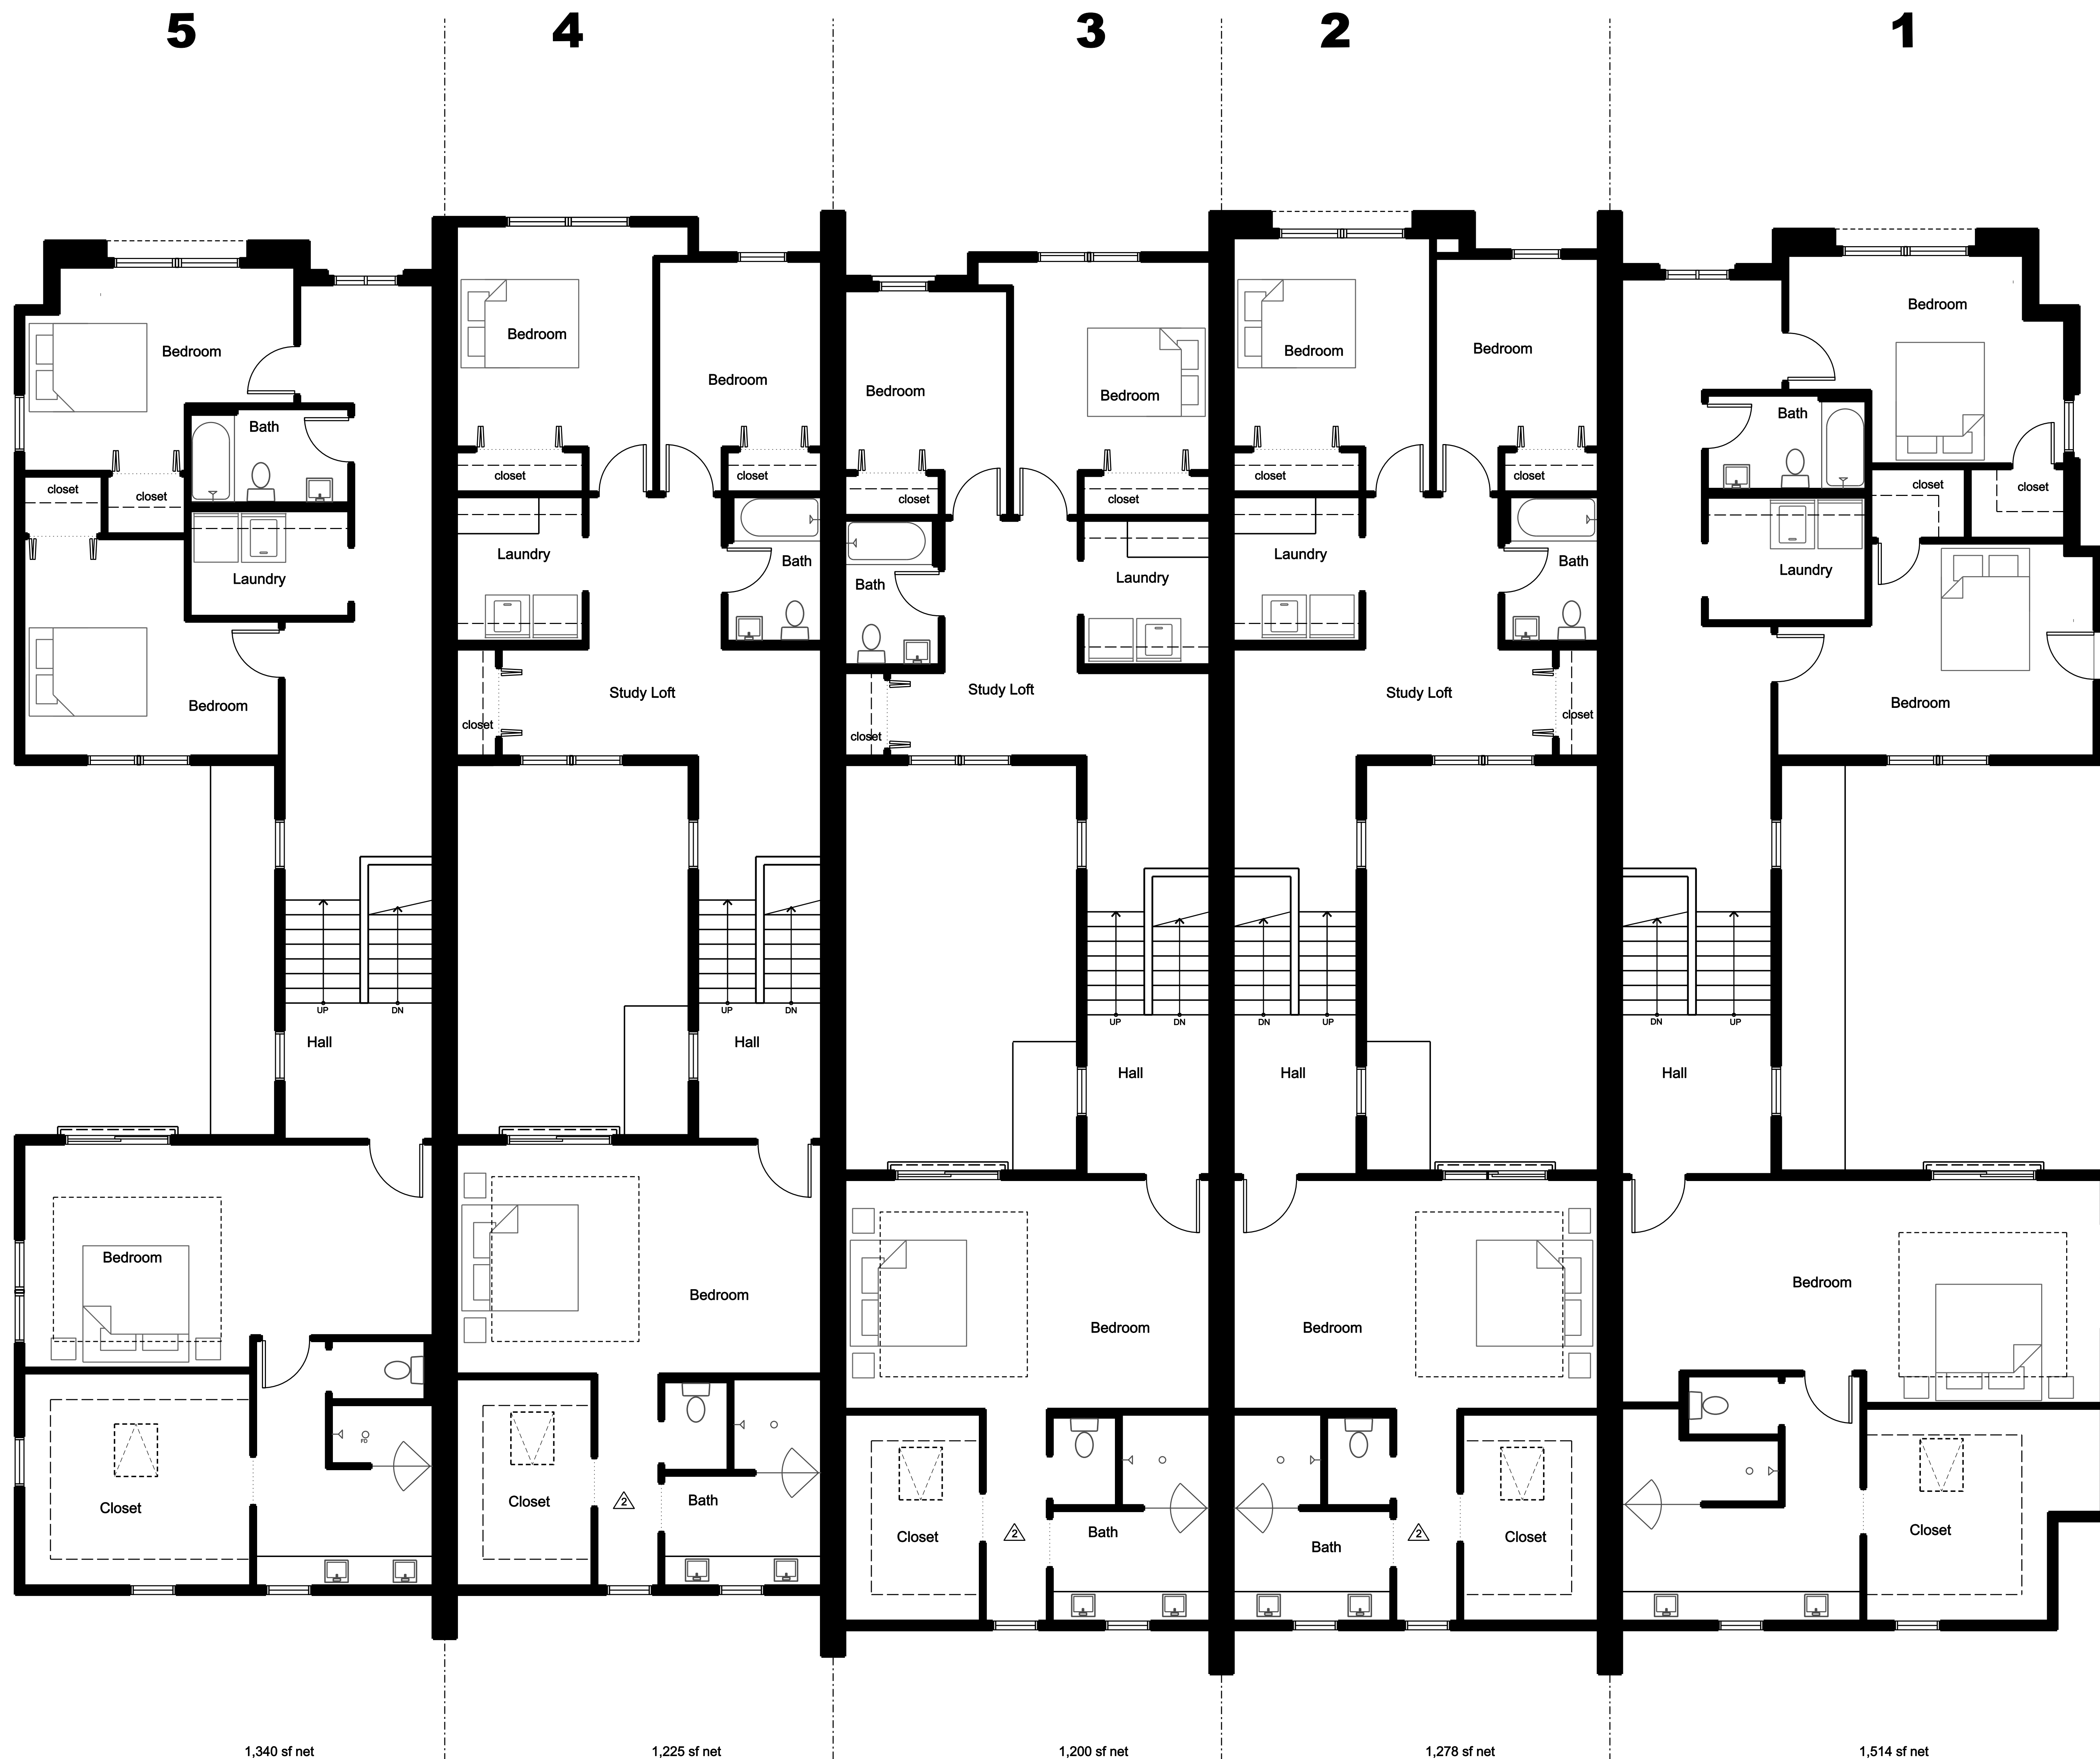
5 4 3 2 1

Bedroom
Bath
closet
closet
Laundry
Bedroom
UP
DN
Hall
Bedroom
Closet

Bedroom
Bedroom
closet
closet
Laundry
Bath
Study Loft
closet
UP
DN
Hall
Bedroom
Closet
Bath

Bedroom
Bedroom
closet
closet
Bath
Laundry
Study Loft
closet
UP
DN
Hall
Bedroom
Closet
Bath

Bedroom
Bedroom
closet
closet
Laundry
Bath
Study Loft
closet
DN
UP
Hall
Bedroom
Bath
Closet

Bedroom
Bath
closet
closet
Laundry
Bedroom
DN
UP
Hall
Bedroom
Closet

1,340 sf net
1,225 sf net
1,200 sf net
1,278 sf net
1,514 sf net